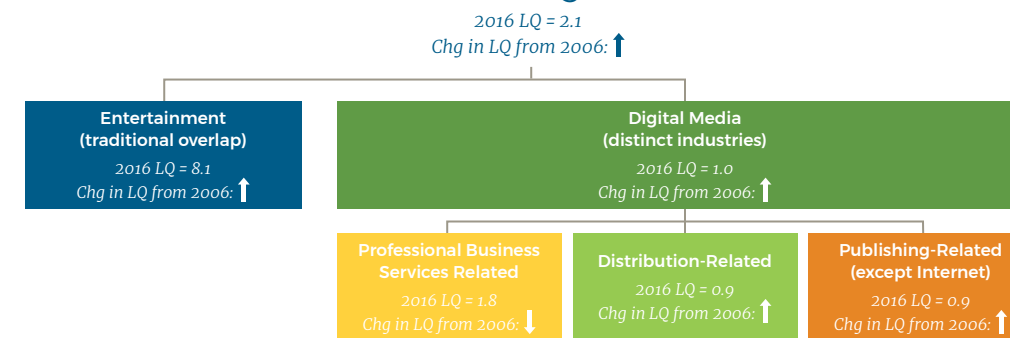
2016 LQ = 2.1
Chg in LQ from 2006: ↑

Entertainment (traditional overlap)
2016 LQ = 8.1
Chg in LQ from 2006: ↑

Digital Media (distinct industries)
2016 LQ = 1.0
Chg in LQ from 2006: ↑

Professional Business Services Related
2016 LQ = 1.8
Chg in LQ from 2006: ↓

Distribution-Related
2016 LQ = 0.9
Chg in LQ from 2006: ↑

Publishing-Related (except Internet)
2016 LQ = 0.9
Chg in LQ from 2006: ↑